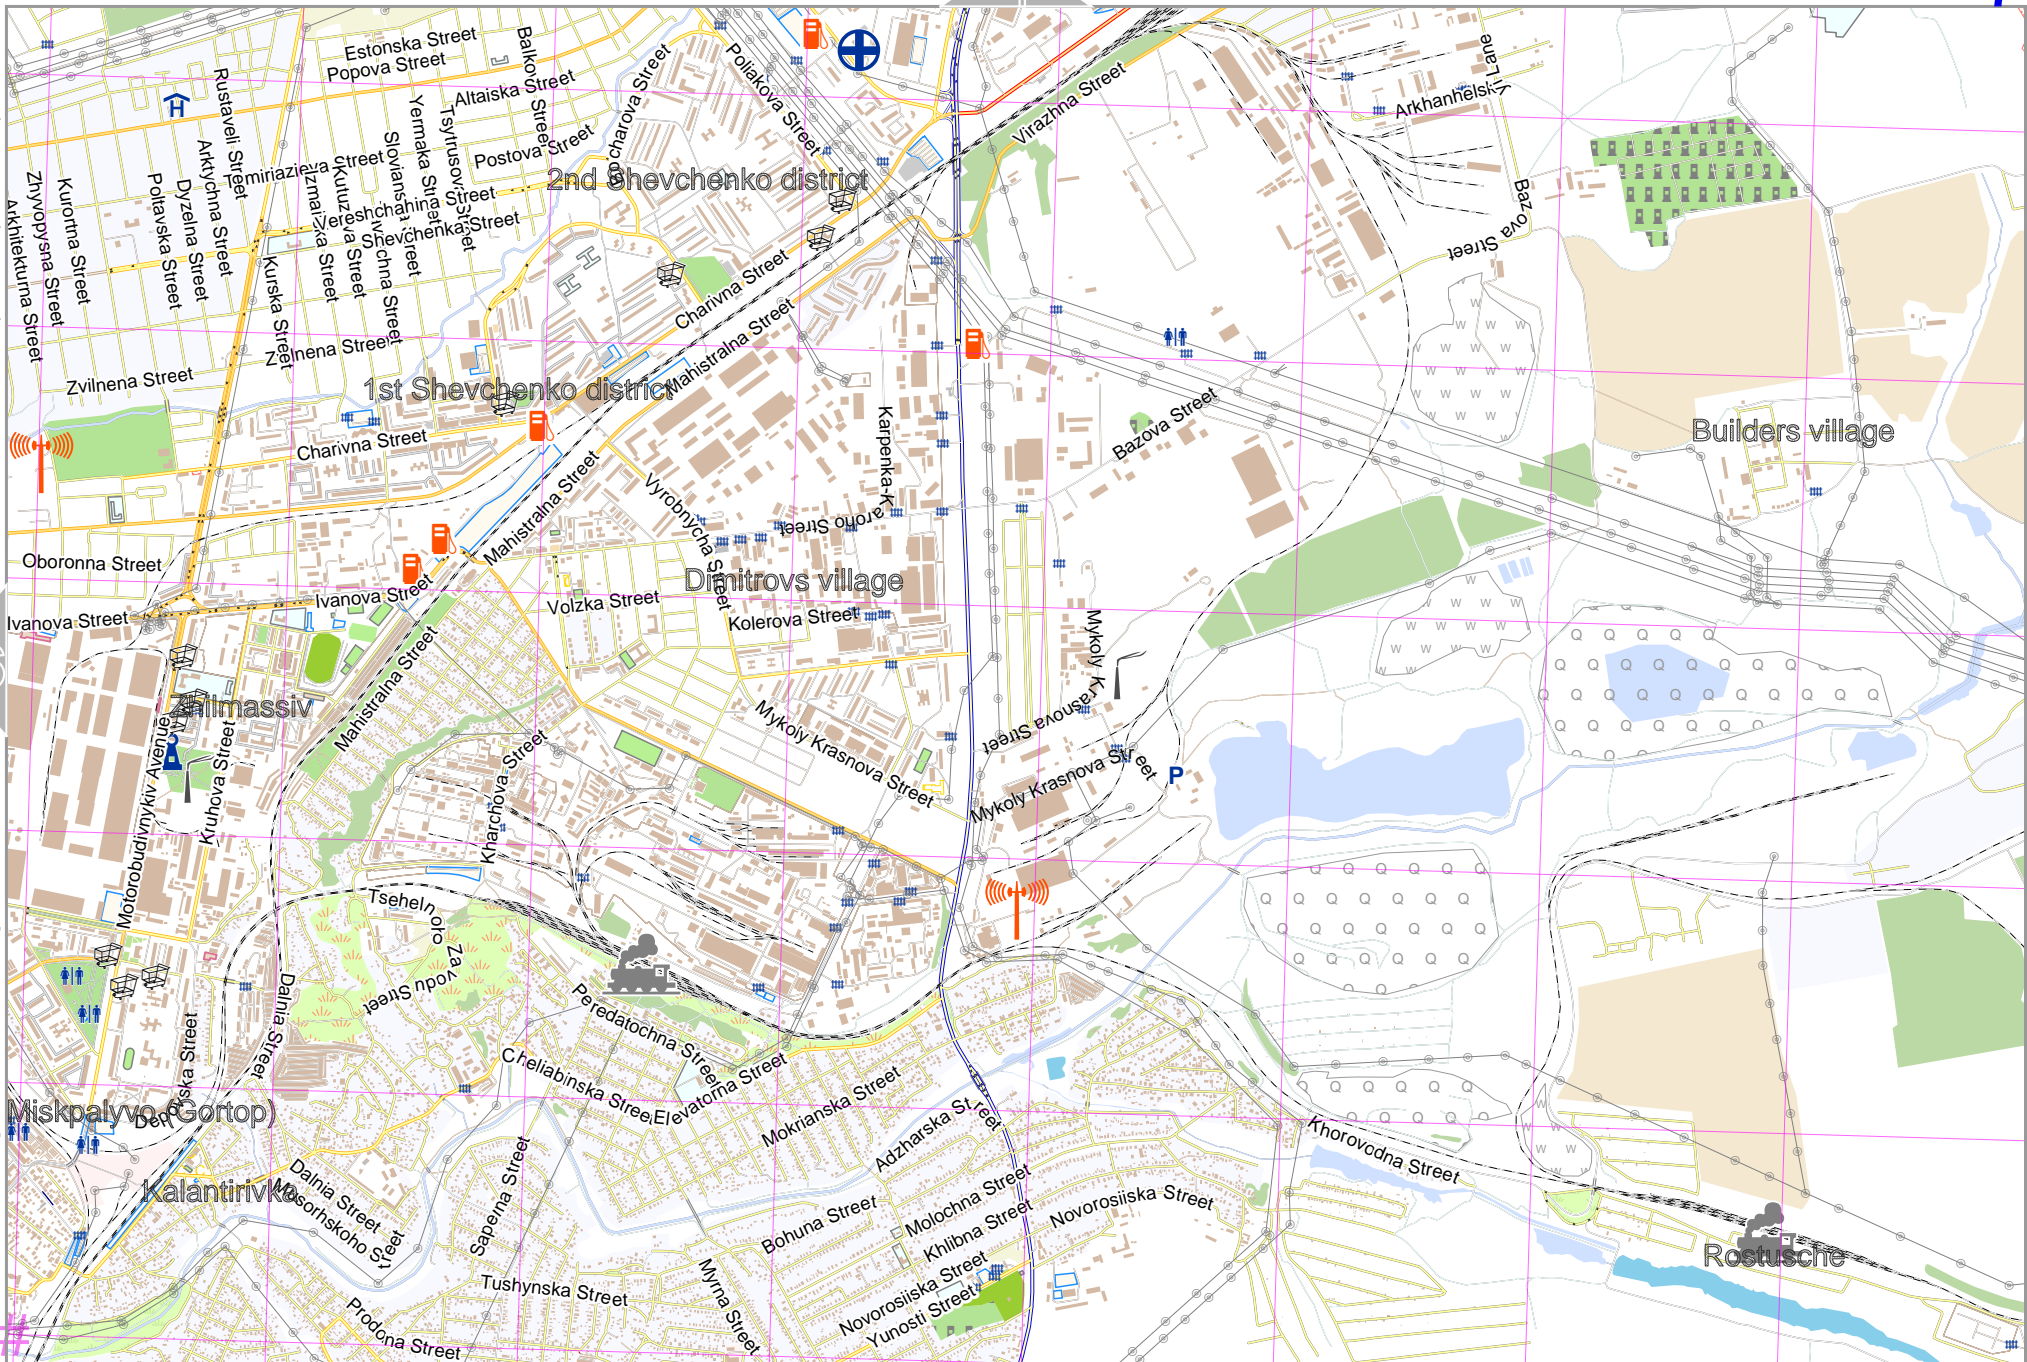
Estonska Street
Popova Street
Balkova Street
Altaiska Street
Poliakova Street
Postova Street
Goncharova Street
Rustaveli Street
Timiriazieva Street
Yermaka Street
Tsyrusova Street
Slovianska Street
Kutuzova Street
Izmailska Street
Vereshchahina Street
Shevchenka Street
Shevchenka Street
2nd Shevchenko district
Arktychna Street
Dyzelna Street
Poltavska Street
Kurortna Street
Zhyvopysna Street
Arkhitekturna Street
Kurska Street
Zelenena Street
Zvilnena Street
Charivna Street
Mahistralna Street
1st Shevchenko district
Charivna Street
Mahistralna Street
Virazhna Street
Arkhanhelskyi Lane
Bazova Street
Bazova Street
Builders village
Karpenka-Karoho Street
Vyrobnycha Street
Oboronna Street
Ivanova Street
Ivanova Street
Volzka Street
Dimitrovs village
Kolerova Street
Mykoly Krasnova Street
Mahistralna Street
Zhilmassiv
Motorobudivnykiv Avenue
Kruhova Street
Kharchova Street
Mykoly Krasnova Street
Mykoly Krasnova Street
Tsehelnoho Zavodu Street
Peredatochna Street
Cheliabinska Street
Elevatorna Street
Mokrianska Street
Adzharska Street
Dalnia Street
Miskpalyvo (Gortop)
Dendska Street
Kalantirivka
Dalnia Street
Masorhskoho Street
Sapeina Street
Tushynska Street
Myrna Street
Prodona Street
Bohuna Street
Molochna Street
Khlibna Street
Novorosiiska Street
Novorosiiska Street
Yunosti Street
Khorovodna Street
Rostusche
P